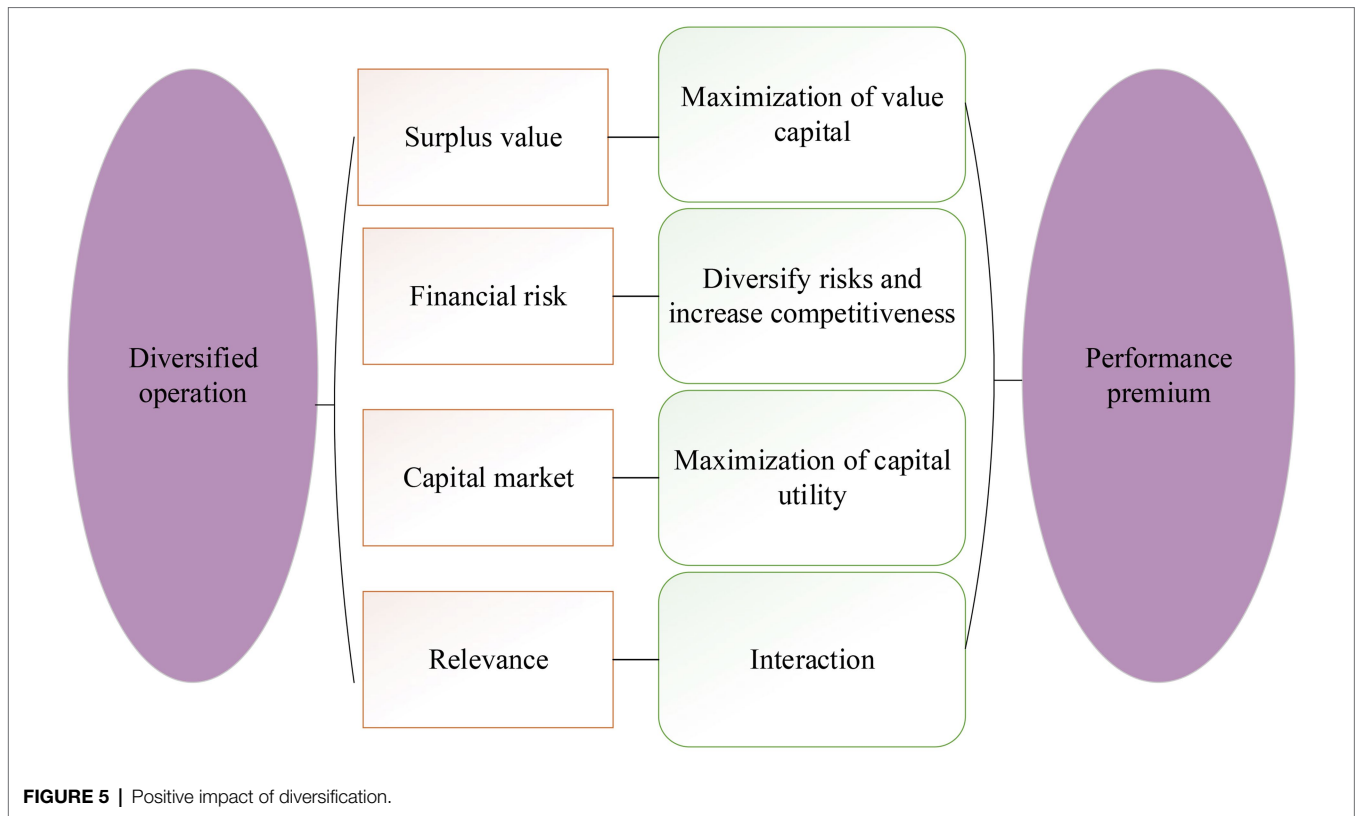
Diversified operation

Surplus value

Maximization of value capital

Financial risk

Diversify risks and increase competitiveness

Capital market

Maximization of capital utility

Relevance

Interaction

Performance premium

FIGURE 5 | Positive impact of diversification.